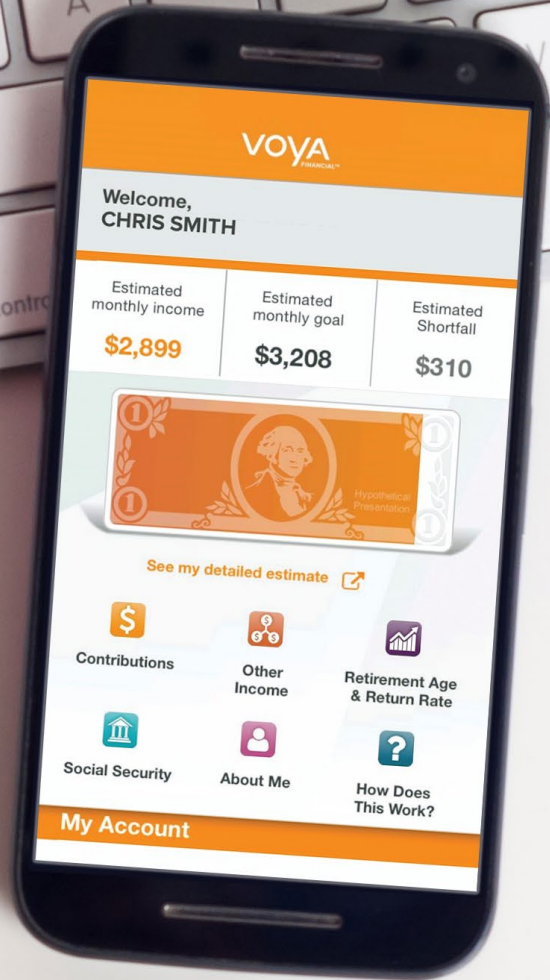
VOYA
FINANCIAL

Welcome,
CHRIS SMITH

| Estimated monthly income | Estimated monthly goal | Estimated Shortfall |
|---|---|---|
| $2,899 | $3,208 | $310 |

1 1 1 1
Hypothetical Presentation

See my detailed estimate

Contributions

Other Income

Retirement Age & Return Rate

Social Security

About Me

How Does This Work?

My Account

Contro